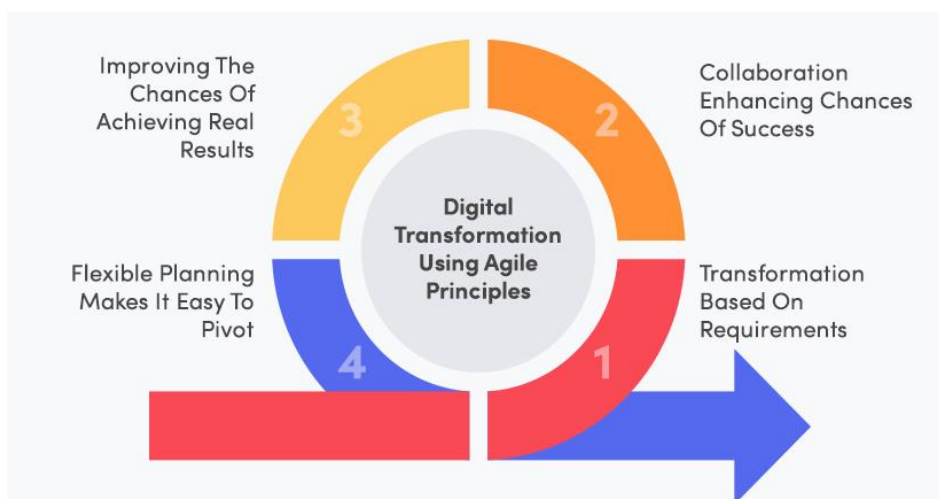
Improving The Chances Of Achieving Real Results

3

2

Collaboration Enhancing Chances Of Success

Digital Transformation Using Agile Principles

Flexible Planning Makes It Easy To Pivot

Transformation Based On Requirements

4

1